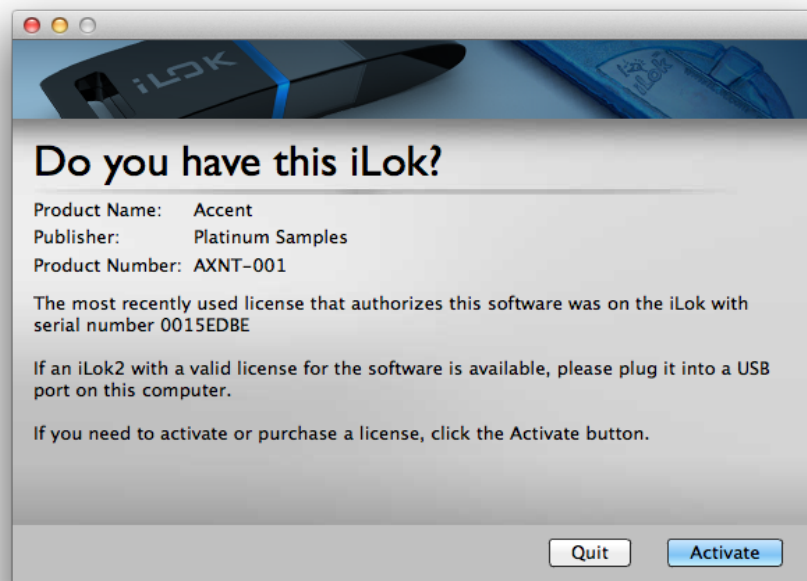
iLok

Do you have this iLok?

Product Name: Accent
Publisher: Platinum Samples
Product Number: AXNT-001

The most recently used license that authorizes this software was on the iLok with serial number 0015EDBE

If an iLok2 with a valid license for the software is available, please plug it into a USB port on this computer.

If you need to activate or purchase a license, click the Activate button.

Quit
Activate